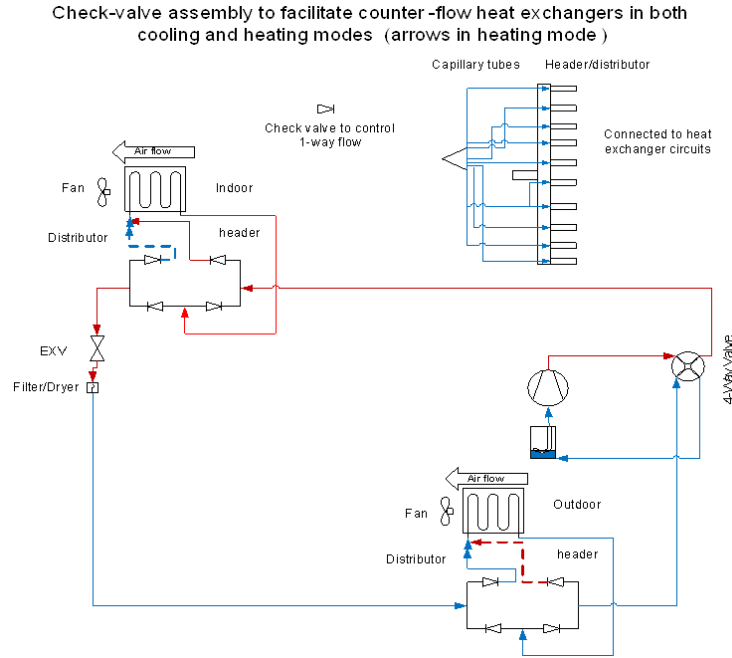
Check-valve assembly to facilitate counter -flow heat exchangers in both cooling and heating modes (arrows in heating mode )

Capillary tubes

Header/distributor

Check valve to control 1-way flow

Connected to heat exchanger circuits

Air flow

Fan

Indoor

Distributor

header

EXV

Filter/Dryer

4-Way Valve

Air flow

Fan

Outdoor

Distributor

header